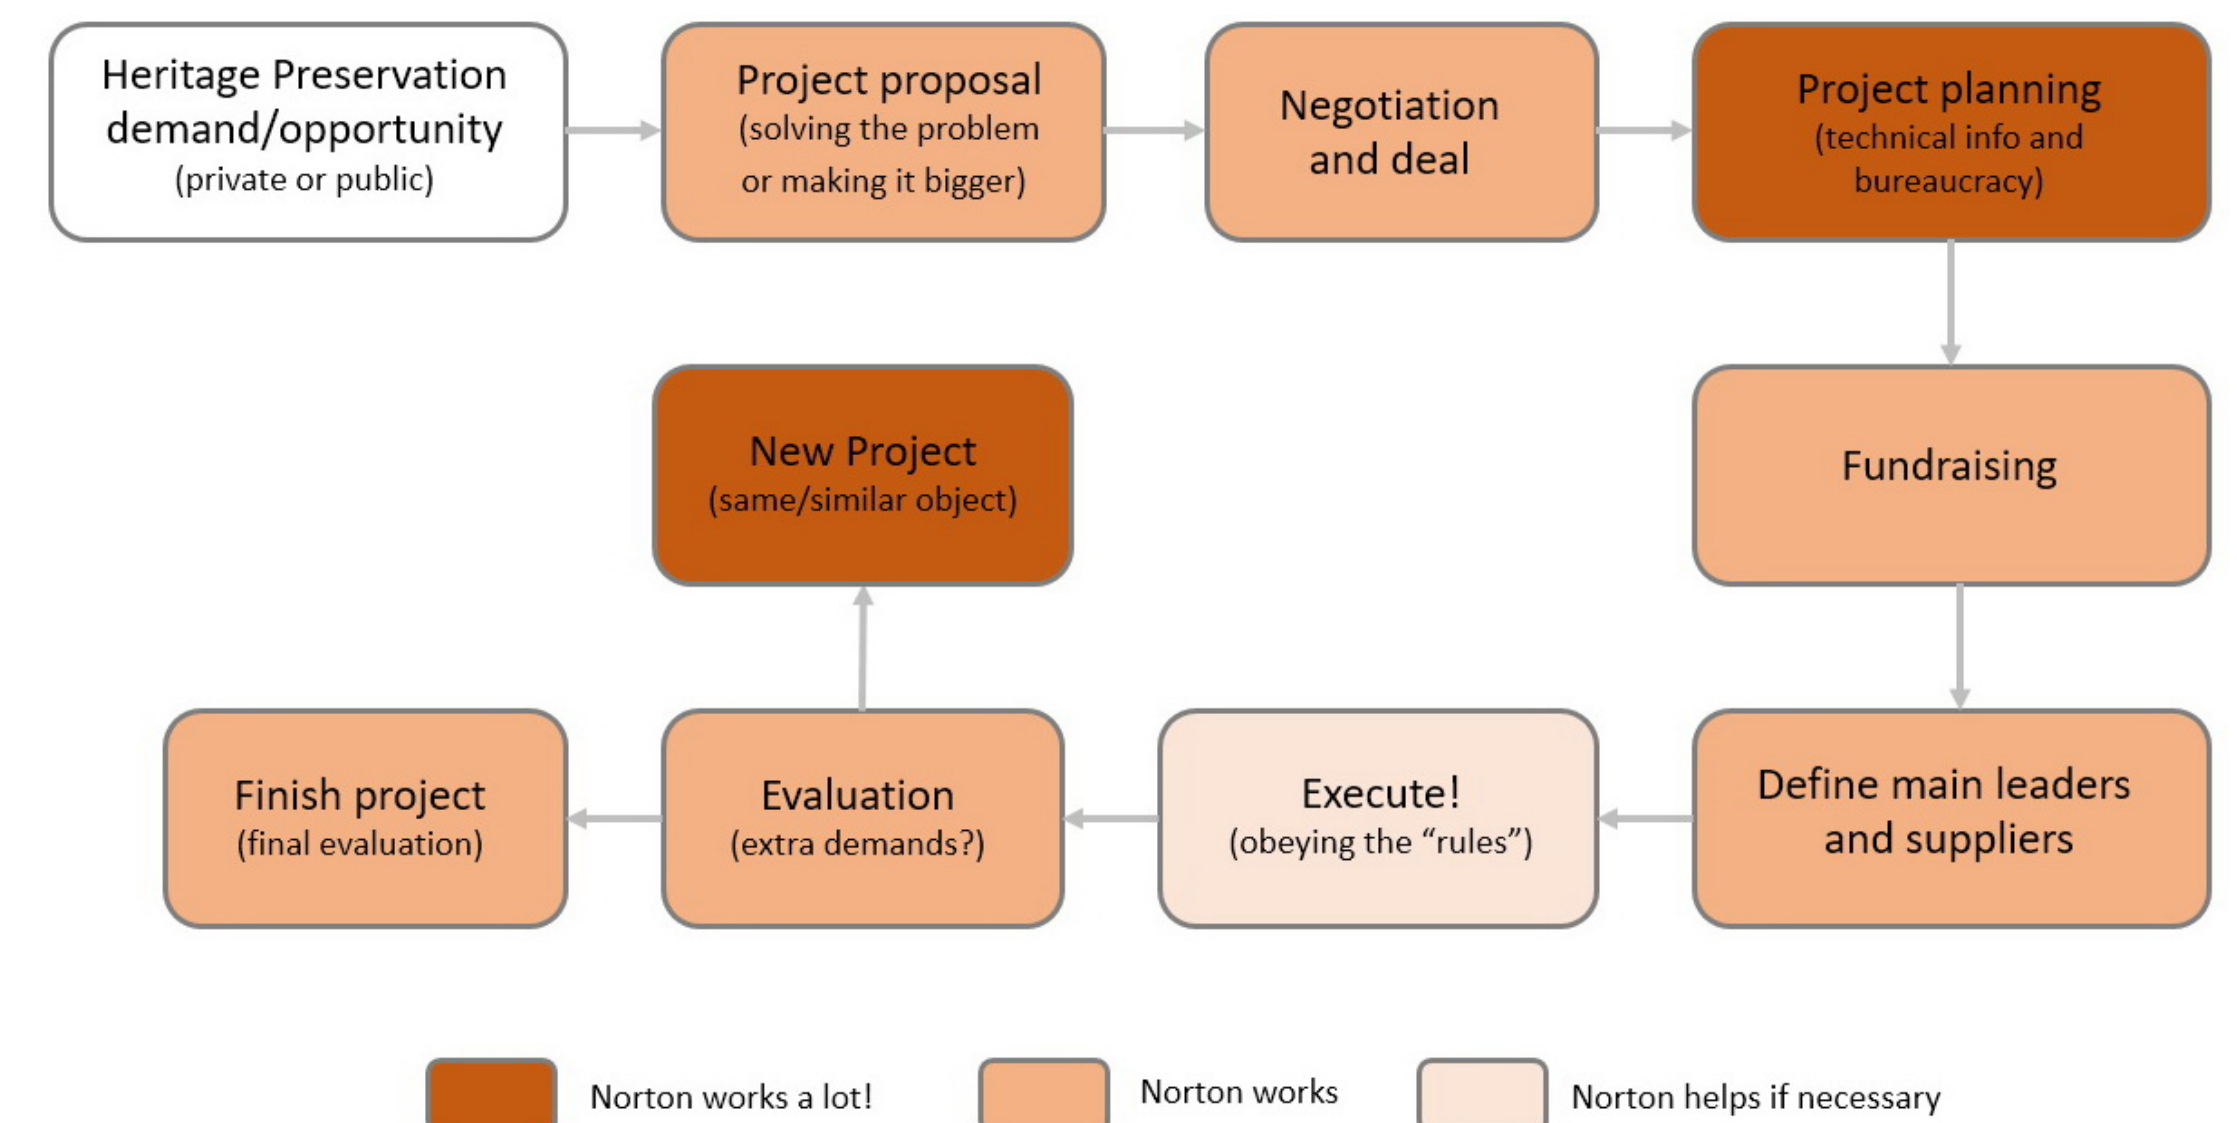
Heritage Preservation demand/opportunity (private or public)

Project proposal (solving the problem or making it bigger)

Negotiation and deal

Project planning (technical info and bureaucracy)

Fundraising

Define main leaders and suppliers

Execute! (obeying the "rules")

Evaluation (extra demands?)

Finish project (final evaluation)

New Project (same/similar object)

Norton works a lot!

Norton works

Norton helps if necessary